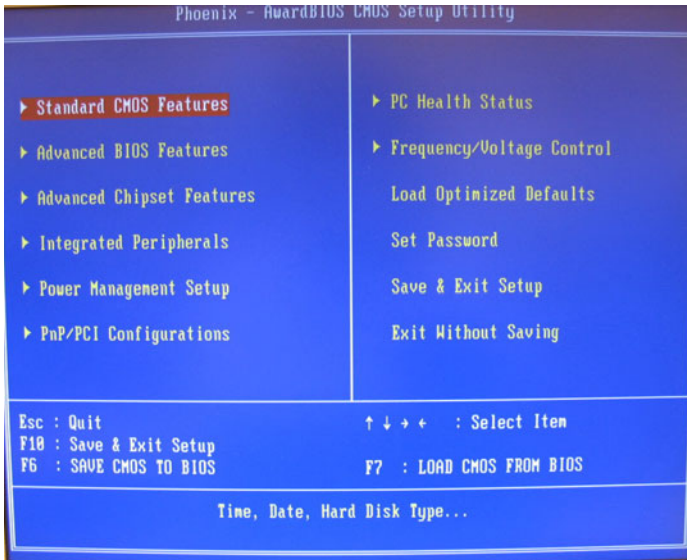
Phoenix - AwardBIOS CMOS Setup Utility

▸ Standard CMOS Features
▸ Advanced BIOS Features
▸ Advanced Chipset Features
▸ Integrated Peripherals
▸ Power Management Setup
▸ PnP/PCI Configurations

▸ PC Health Status
▸ Frequency/Voltage Control
Load Optimized Defaults
Set Password
Save & Exit Setup
Exit Without Saving

Esc : Quit
F10 : Save & Exit Setup
F6 : SAVE CMOS TO BIOS

↑ ↓ → ← : Select Item
F7 : LOAD CMOS FROM BIOS

Time, Date, Hard Disk Type...